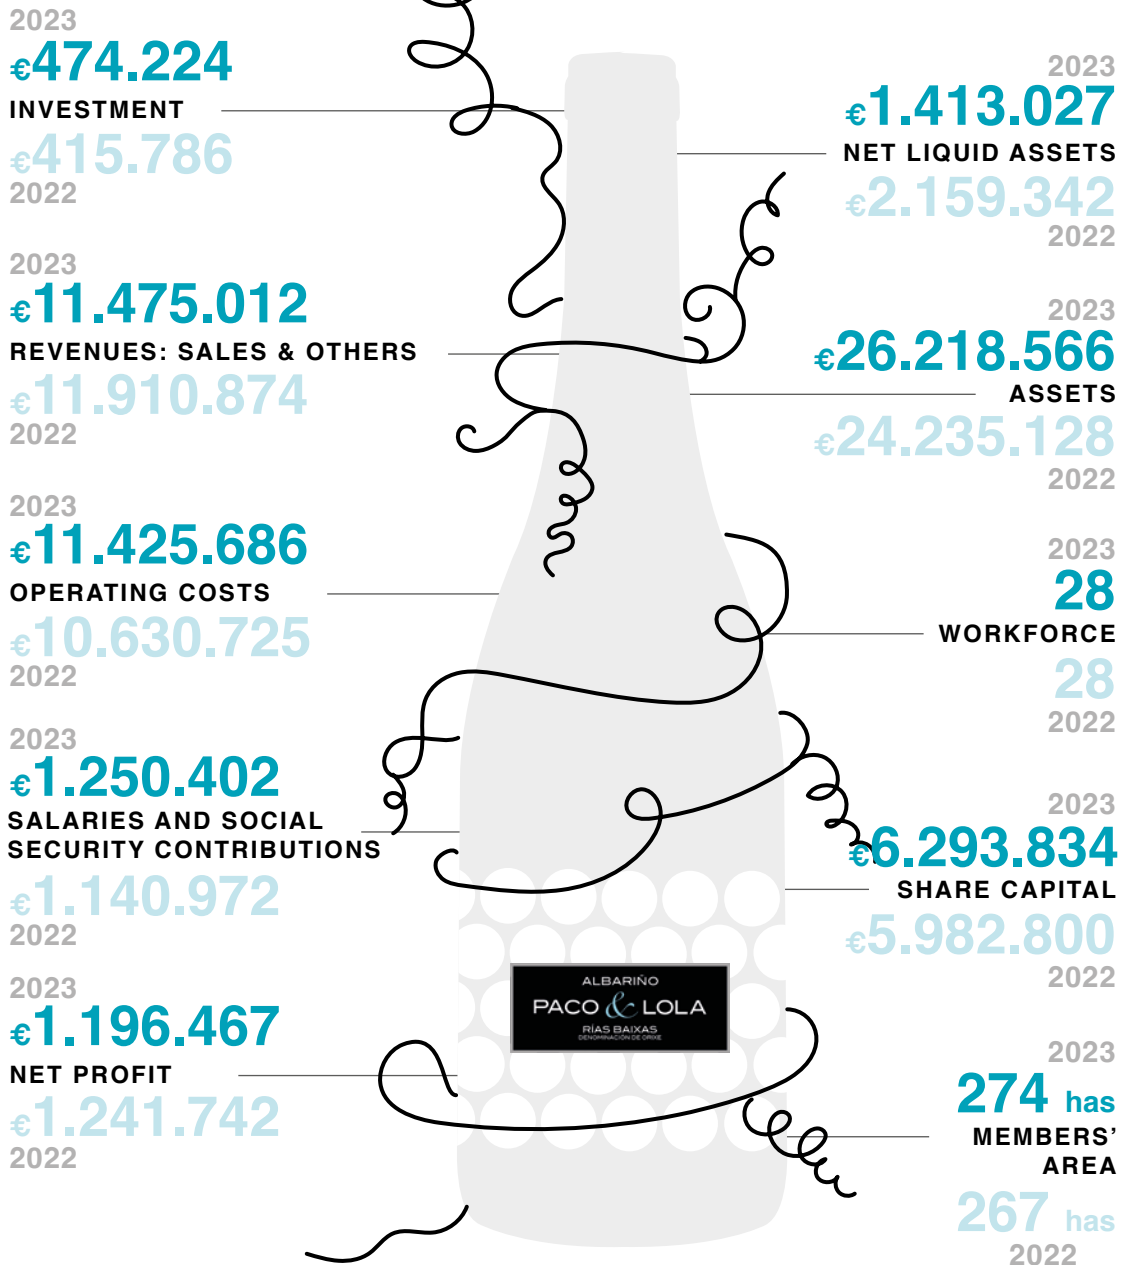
2023
€474.224
INVESTMENT
€415.786
2022

2023
€11.475.012
REVENUES: SALES & OTHERS
€11.910.874
2022

2023
€11.425.686
OPERATING COSTS
€10.630.725
2022

2023
€1.250.402
SALARIES AND SOCIAL SECURITY CONTRIBUTIONS
€1.140.972
2022

2023
€1.196.467
NET PROFIT
€1.241.742
2022

2023
€1.413.027
NET LIQUID ASSETS
€2.159.342
2022

2023
€26.218.566
ASSETS
€24.235.128
2022

2023
28
WORKFORCE
28
2022

2023
€6.293.834
SHARE CAPITAL
€5.982.800
2022

2023
274 has
MEMBERS' AREA
267 has
2022

ALBARIÑO
PACO & LOLA
RÍAS BAIXAS
DENOMINACIÓN DE ORIXE